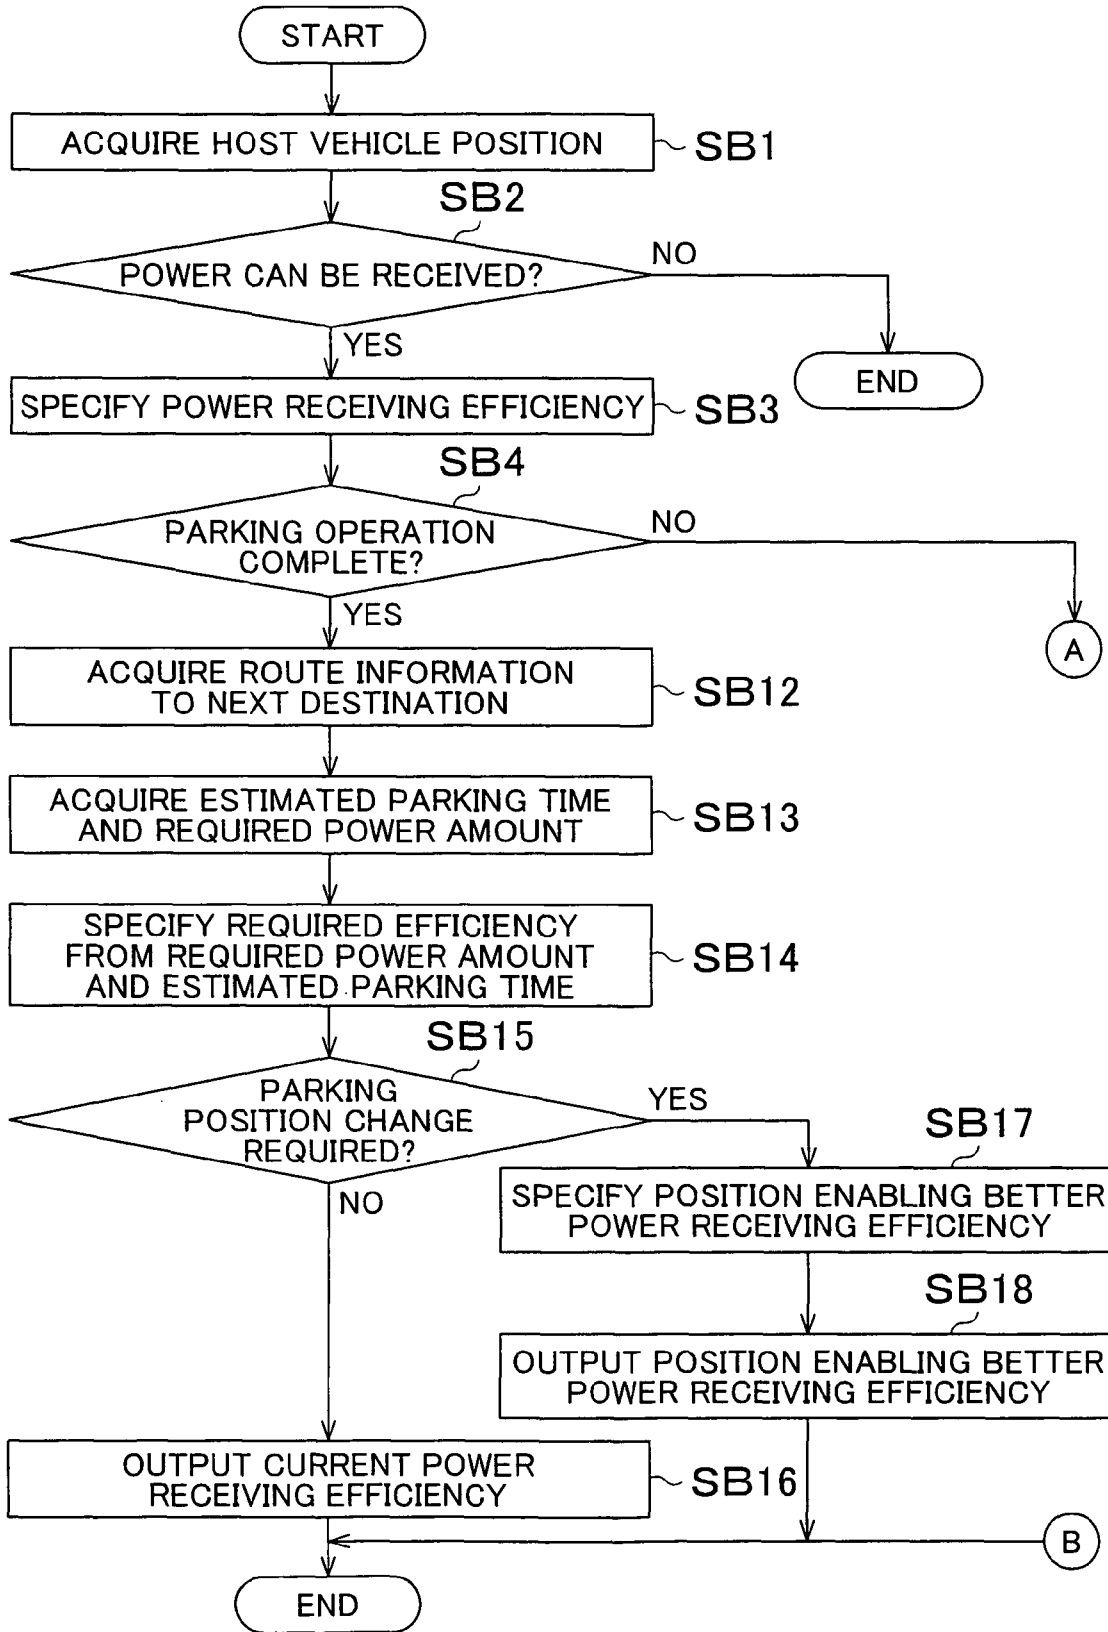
START

ACQUIRE HOST VEHICLE POSITION

SB1

SB2

POWER CAN BE RECEIVED?

NO

END

YES

SPECIFY POWER RECEIVING EFFICIENCY

SB3

SB4

PARKING OPERATION COMPLETE?

NO

A

YES

ACQUIRE ROUTE INFORMATION TO NEXT DESTINATION

SB12

ACQUIRE ESTIMATED PARKING TIME AND REQUIRED POWER AMOUNT

SB13

SPECIFY REQUIRED EFFICIENCY FROM REQUIRED POWER AMOUNT AND ESTIMATED PARKING TIME

SB14

SB15

PARKING POSITION CHANGE REQUIRED?

YES

SB17

SPECIFY POSITION ENABLING BETTER POWER RECEIVING EFFICIENCY

NO

SB18

OUTPUT POSITION ENABLING BETTER POWER RECEIVING EFFICIENCY

OUTPUT CURRENT POWER RECEIVING EFFICIENCY

SB16

B

END